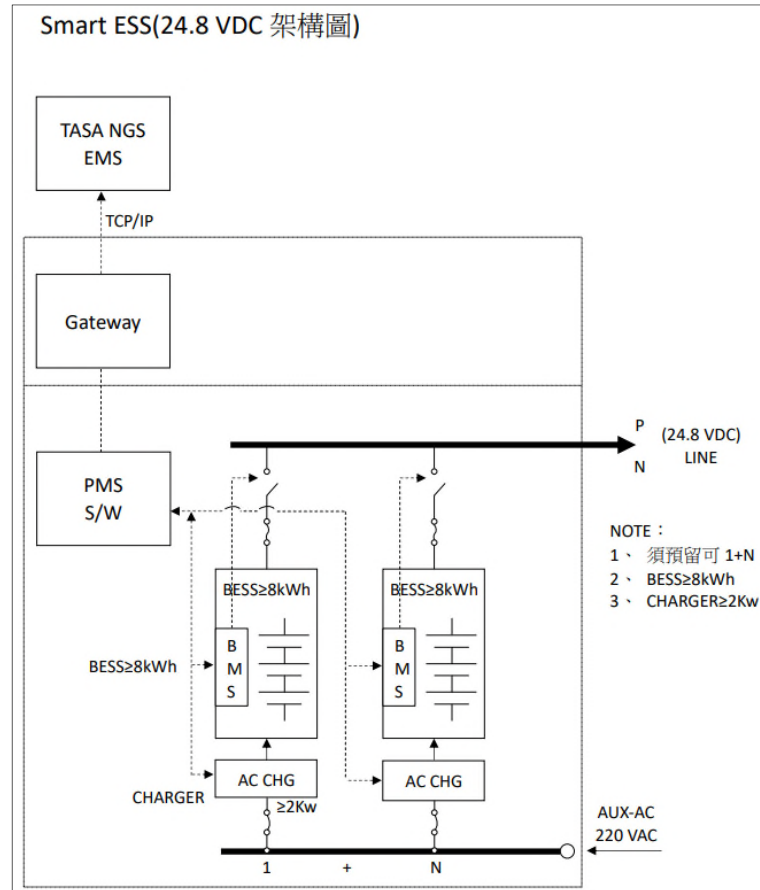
Smart ESS(24.8 VDC 架構圖)

TASA NGS
EMS

TCP/IP

Gateway

PMS
S/W

P
N
(24.8 VDC)
LINE

NOTE：
1、 須預留可 1+N
2、 BESS≥8kWh
3、 CHARGER≥2Kw

BESS≥8kWh
B
M
S

BESS≥8kWh
B
M
S

BESS≥8kWh

AC CHG
AC CHG

CHARGER
≥2Kw

AUX-AC
220 VAC

1
+
N